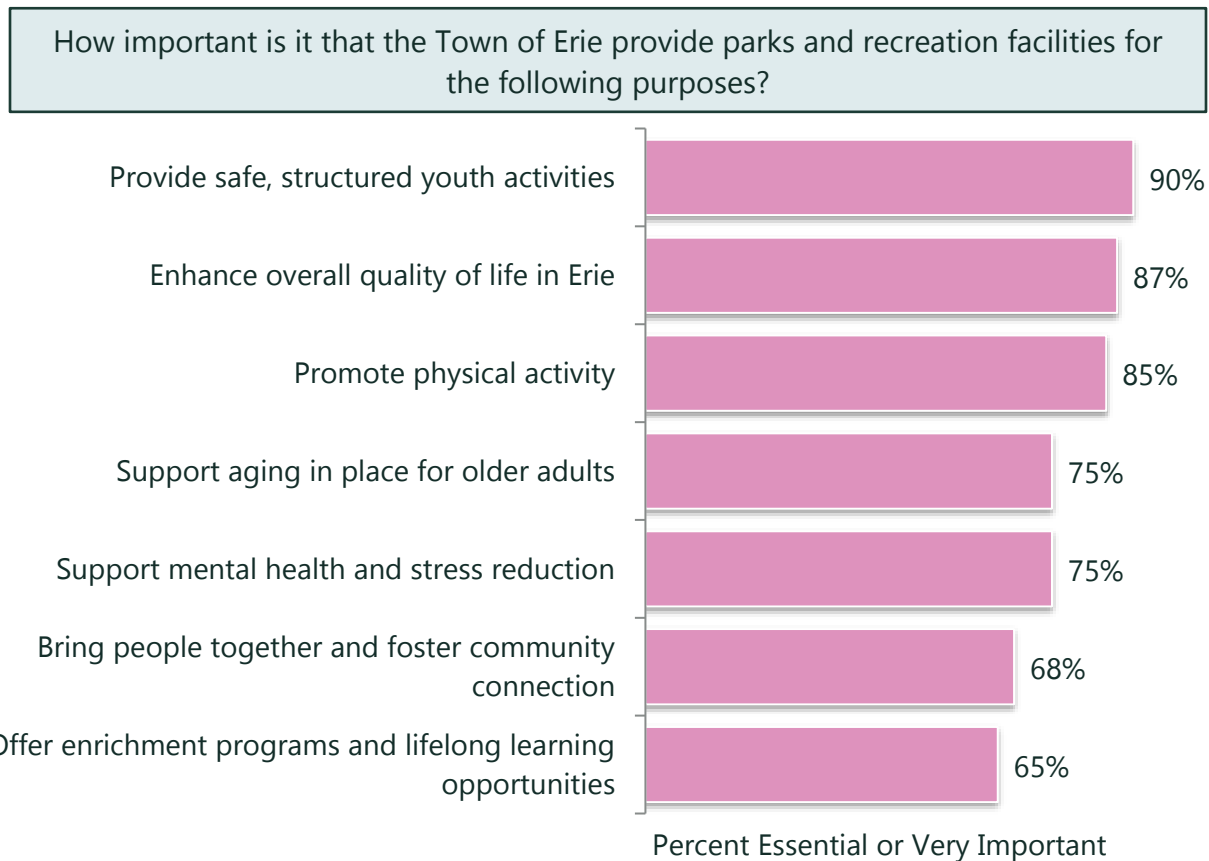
How important is it that the Town of Erie provide parks and recreation facilities for the following purposes?

| | |
|---|---|
| Provide safe, structured youth activities | 90% |
| Enhance overall quality of life in Erie | 87% |
| Promote physical activity | 85% |
| Support aging in place for older adults | 75% |
| Support mental health and stress reduction | 75% |
| Bring people together and foster community connection | 68% |
| Offer enrichment programs and lifelong learning opportunities | 65% |

Percent Essential or Very Important